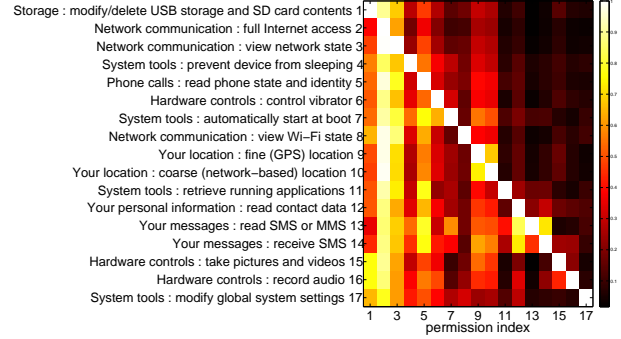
Storage : modify/delete USB storage and SD card contents 1
Network communication : full Internet access 2
Network communication : view network state 3
System tools : prevent device from sleeping 4
Phone calls : read phone state and identity 5
Hardware controls : control vibrator 6
System tools : automatically start at boot 7
Network communication : view Wi–Fi state 8
Your location : fine (GPS) location 9
Your location : coarse (network–based) location 10
System tools : retrieve running applications 11
Your personal information : read contact data 12
Your messages : read SMS or MMS 13
Your messages : receive SMS 14
Hardware controls : take pictures and videos 15
Hardware controls : record audio 16
System tools : modify global system settings 17

1 3 5 7 9 11 13 15 17
permission index

0.9
0.8
0.7
0.6
0.5
0.4
0.3
0.2
0.1